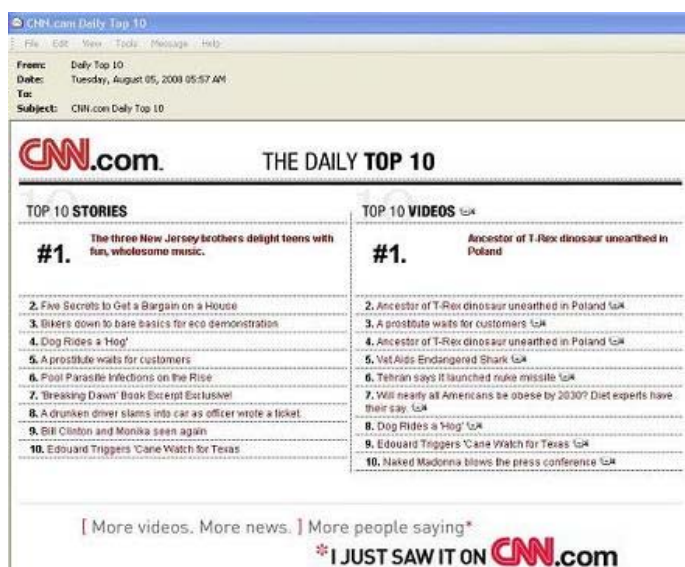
CNN.com Daily Top 10

File Edit View Tools Message Help

From: Daily Top 10
Date: Tuesday, August 05, 2008 05:57 AM
To:
Subject: CNN.com Daily Top 10

CNN.com THE DAILY TOP 10

TOP 10 STORIES

#1. The three New Jersey brothers delight teens with fun, wholesome music.

2. Five Secrets to Get a Bargain on a House
3. Bikers down to bare basics for eco demonstration
4. Dog Rides a 'Hog'
5. A prostitute waits for customers
6. Pool Parasite Infections on the Rise
7. 'Breaking Dawn' Book Excerpt Exclusive!
8. A drunken driver slams into car as officer wrote a ticket
9. Bill Clinton and Monika seen again
10. Edouard Triggers 'Cane Watch for Texas

TOP 10 VIDEOS

#1. Ancestor of T-Rex dinosaur unearthed in Poland

2. Ancestor of T-Rex dinosaur unearthed in Poland
3. A prostitute waits for customers
4. Ancestor of T-Rex dinosaur unearthed in Poland
5. Vet Aids Endangered Shark
6. Tehran says it launched nuke missile
7. Will nearly all Americans be obese by 2030? Diet experts have their say.
8. Dog Rides a 'Hog'
9. Edouard Triggers 'Cane Watch for Texas
10. Naked Madonna blows the press conference

[ More videos. More news. ] More people saying*
*I JUST SAW IT ON CNN.com